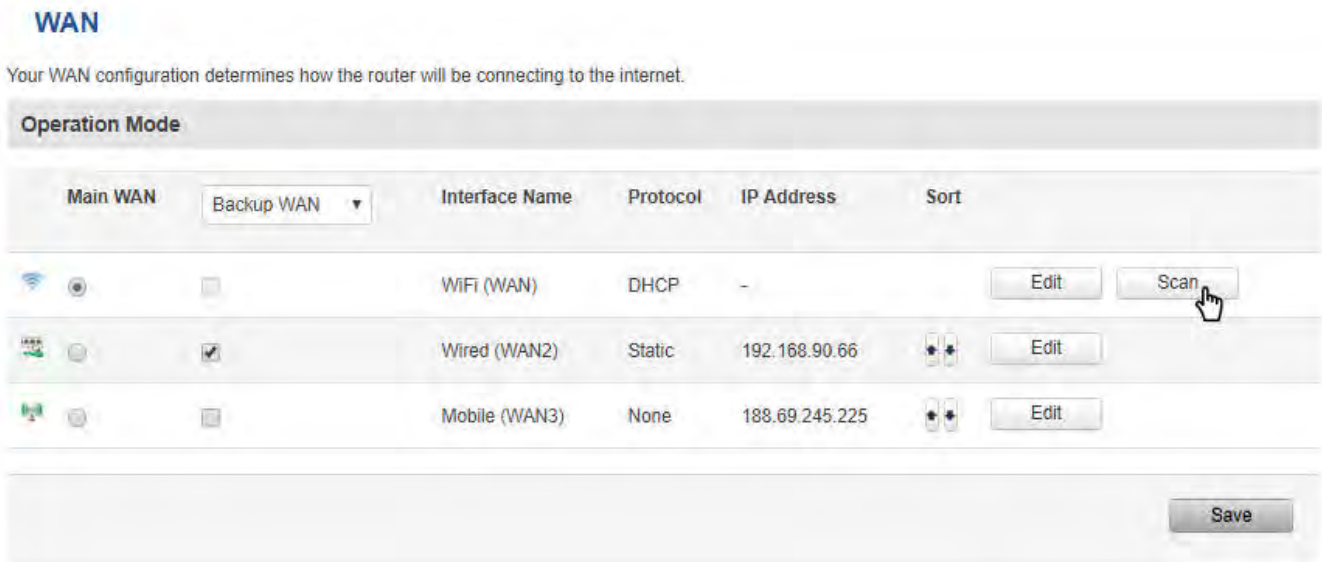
WAN

Your WAN configuration determines how the router will be connecting to the internet.

Operation Mode

| Main WAN | Backup WAN ▼ | Interface Name | Protocol | IP Address | Sort | | |
|---|---|---|---|---|---|---|---|
| | | WiFi (WAN) | DHCP | - | | Edit | Scan |
| | | Wired (WAN2) | Static | 192.168.90.66 | | Edit | |
| | | Mobile (WAN3) | None | 188.69.245.225 | | Edit | |

Save